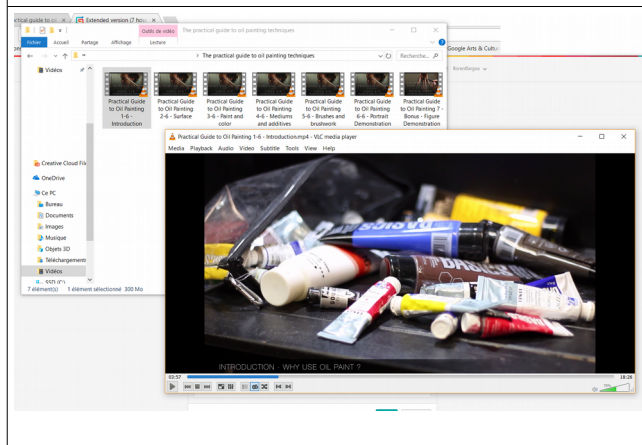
ctical guide to oi ×
Extended version (7 hou ×
Outils de vidéo
The practical guide to oil painting techniques
Fichier
Accueil
Partage
Affichage
Lecture
The practical guide to oil painting techniques
Recherche...
Google Arts & Cultu
Vidéos
Practical Guide to Oil Painting 1-6 - Introduction
Practical Guide to Oil Painting 2-6 - Surface
Practical Guide to Oil Painting 3-6 - Paint and color
Practical Guide to Oil Painting 4-6 - Mediums and additives
Practical Guide to Oil Painting 5-6 - Brushes and brushwork
Practical Guide to Oil Painting 6-6 - Portrait Demonstration
Practical Guide to Oil Painting 7 - Bonus - Figure Demonstration
Creative Cloud File
OneDrive
Ce PC
Bureau
Documents
Images
Musique
Objets 3D
Téléchargements
Vidéos
SSD (C:)
7 élément(s)
1 élément sélectionné 300 Mo
Practical Guide to Oil Painting 1-6 - Introduction.mp4 - VLC media player
Media
Playback
Audio
Video
Subtitle
Tools
View
Help
INTRODUCTION - WHY USE OIL PAINT ?
03:57
18:26